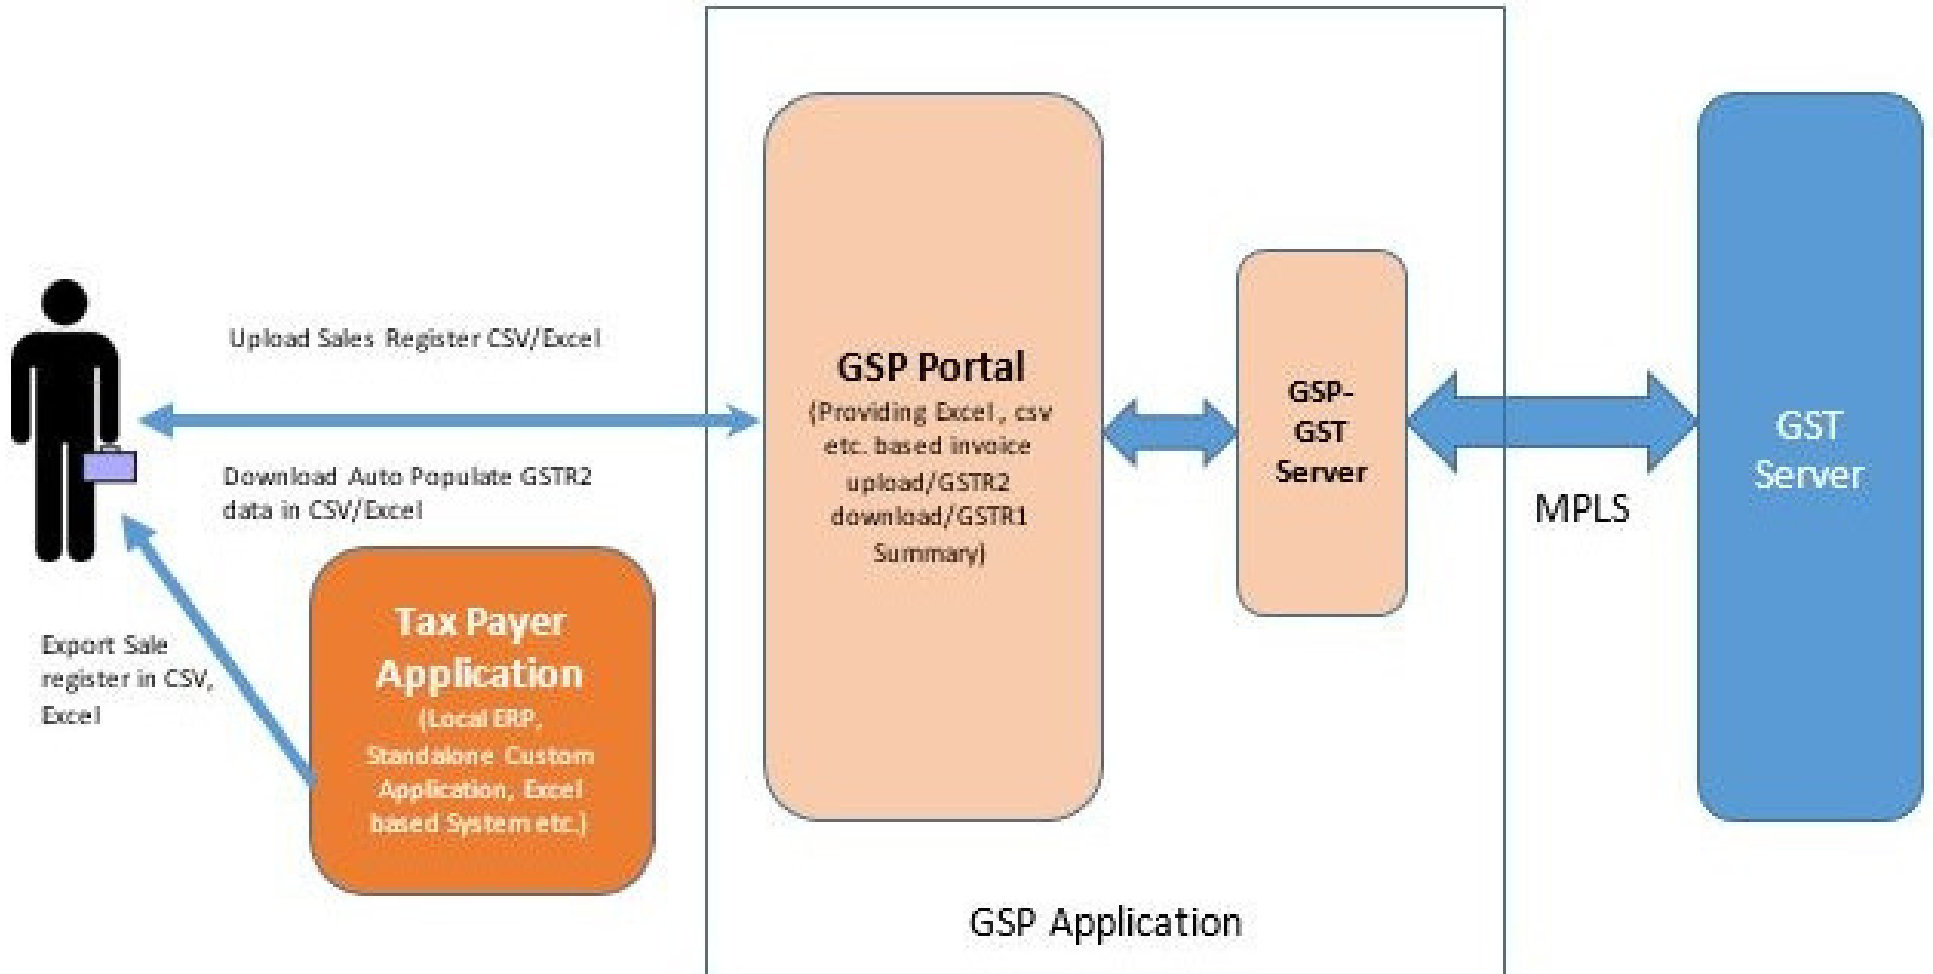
Upload Sales Register CSV/Excel

Download Auto Populate GSTR2 data in CSV/Excel

Export Sale register in CSV, Excel

Tax Payer Application
(Local ERP, Standalone Custom Application, Excel based System etc.)

GSP Portal
(Providing Excel, csv etc. based invoice upload/GSTR2 download/GSTR1 Summary)

GSP-GST Server

MPLS

GST Server

GSP Application